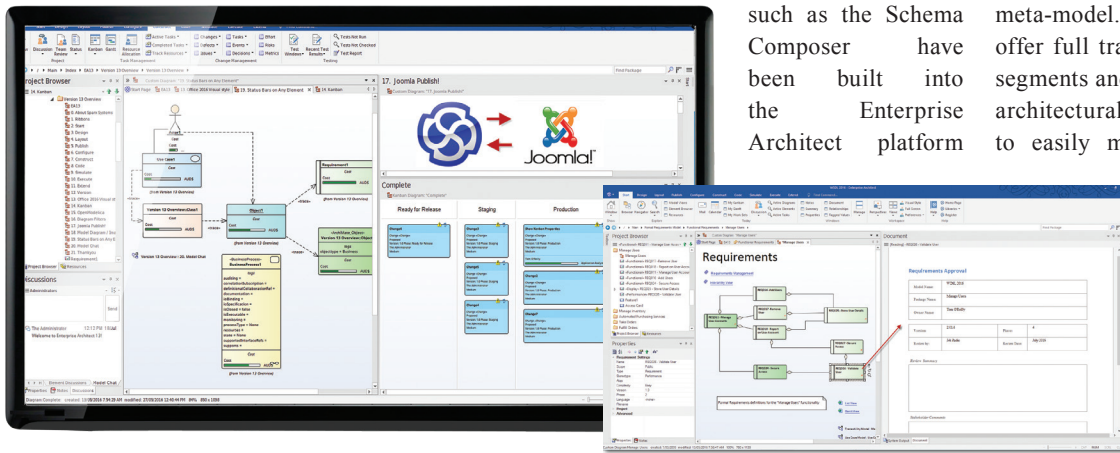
such as the Schema Composer have been built into the Enterprise Architect platform

meta-model. offer full tra segments an architectural to easily m

Project Browser

17. Joomla Publish!

Joomla!

Complete

Ready for Release

Staging

Production

Discussions

The Administrator

Welcome to Enterprise Architect 13!

Requirements

Requirements Management

Document

Requirements Approval

Project Browser

Properties